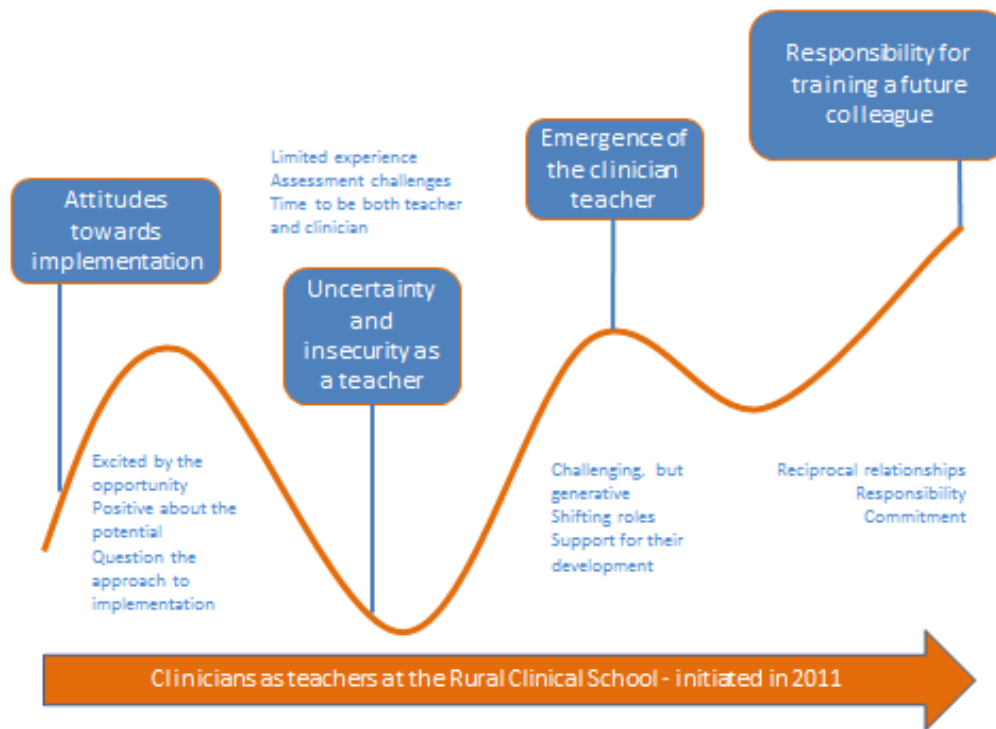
Attitudes towards implementation

Excited by the opportunity
Positive about the potential
Question the approach to implementation

Limited experience
Assessment challenges
Time to be both teacher and clinician

Uncertainty and insecurity as a teacher

Emergence of the clinician teacher

Challenging, but generative
Shifting roles
Support for their development

Responsibility for training a future colleague

Reciprocal relationships
Responsibility
Commitment

Clinicians as teachers at the Rural Clinical School - initiated in 2011